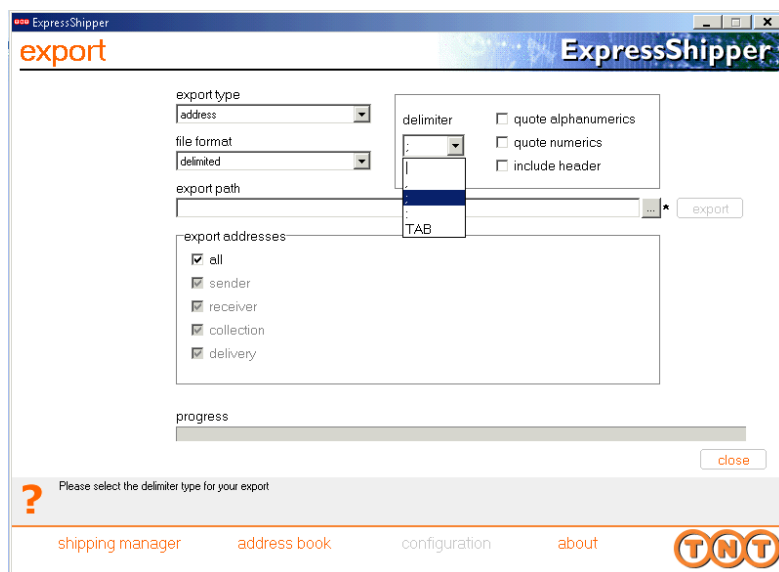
ExpressShipper

export

ExpressShipper

export type
address

file format
delimited

export path

delimiter
;

|
,
;
:
TAB

quote alphanumerics
quote numerics
include header

...

*

export

export addresses
all
sender
receiver
collection
delivery

progress

close

?

Please select the delimiter type for your export

shipping manager
address book
configuration
about

TNT